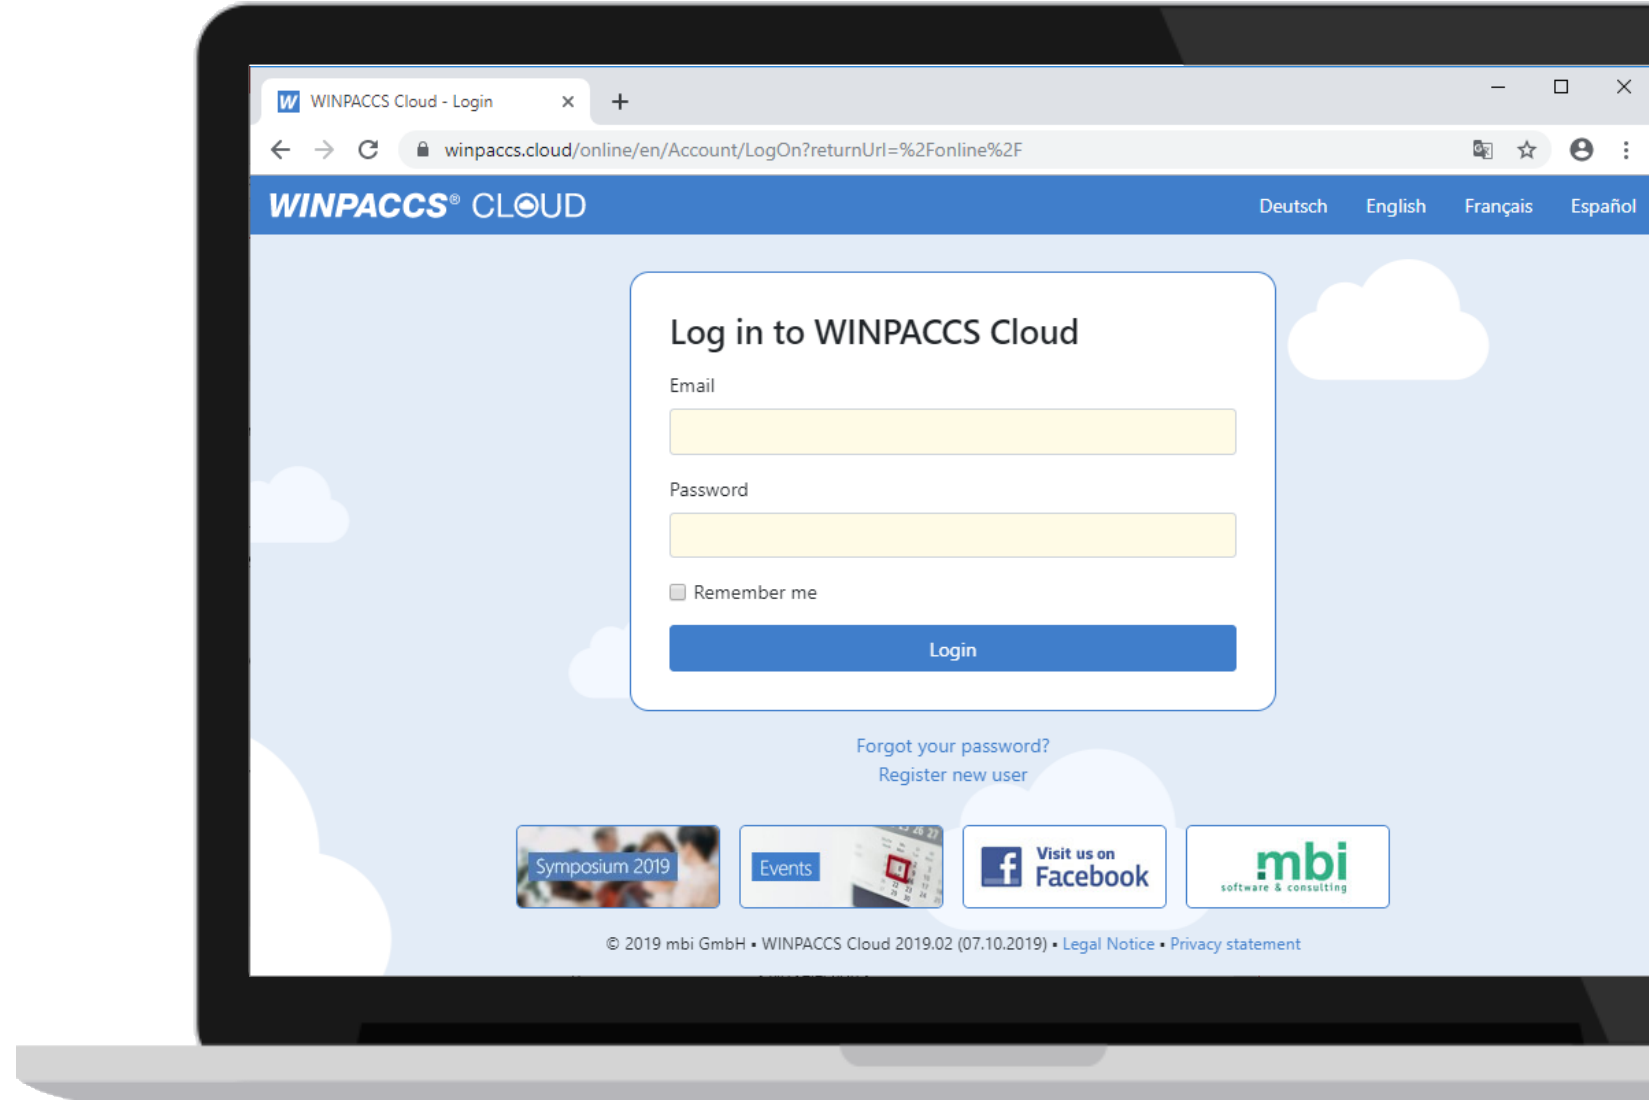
WINPACCS Cloud - Login

winpaccs.cloud/online/en/Account/LogOn?returnUrl=%2Fonline%2F

WINPACCS® CLOUD

Deutsch English Français Español

Log in to WINPACCS Cloud

Email

Password

Remember me

Login

Forgot your password?
Register new user

Symposium 2019

Events

Visit us on Facebook

mbi software & consulting

© 2019 mbi GmbH • WINPACCS Cloud 2019.02 (07.10.2019) • Legal Notice • Privacy statement